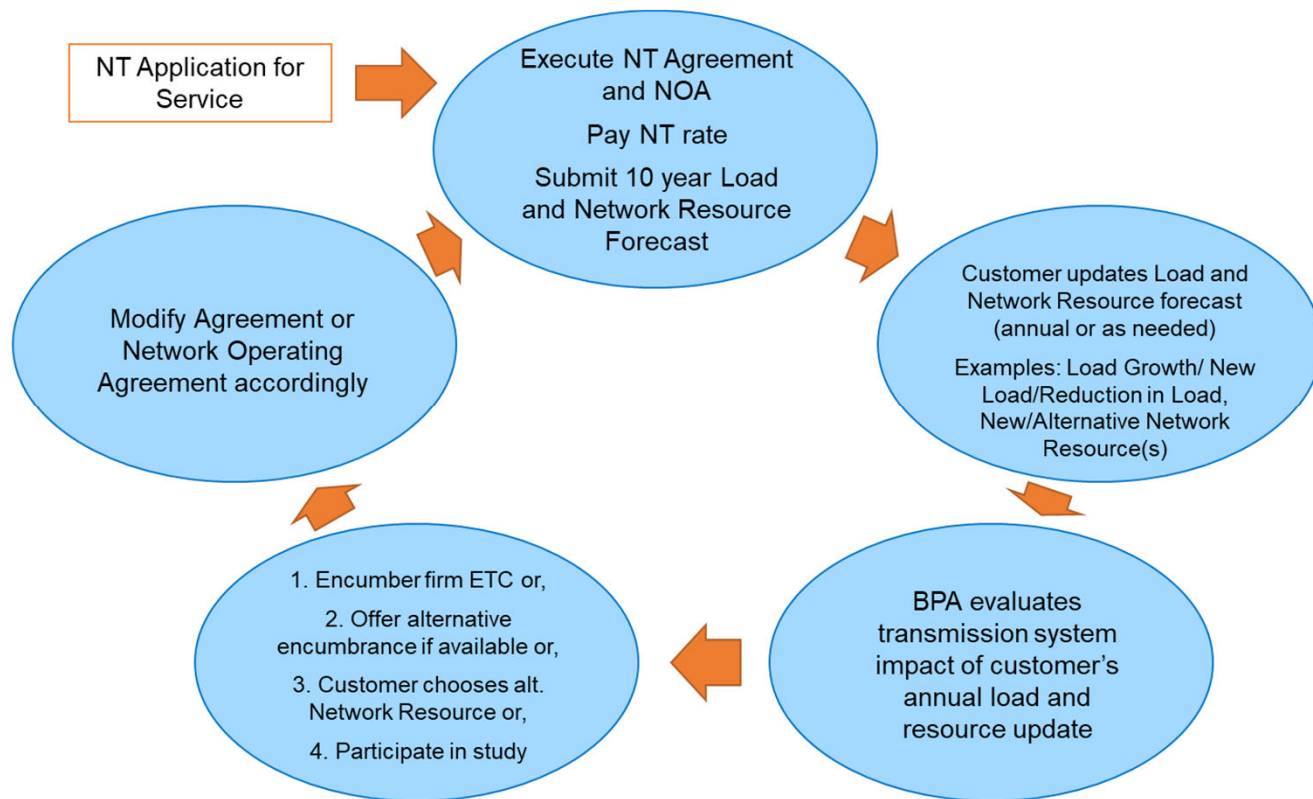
NT Application for Service

Execute NT Agreement and NOA

Pay NT rate

Submit 10 year Load and Network Resource Forecast

Customer updates Load and Network Resource forecast (annual or as needed)

Examples: Load Growth/ New Load/Reduction in Load, New/Alternative Network Resource(s)

BPA evaluates transmission system impact of customer's annual load and resource update

1. Encumber firm ETC or,

2. Offer alternative encumbrance if available or,

3. Customer chooses alt. Network Resource or,

4. Participate in study

Modify Agreement or Network Operating Agreement accordingly